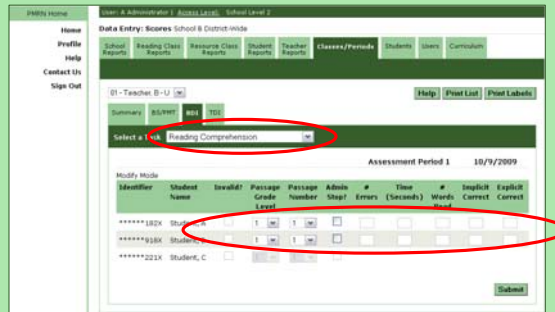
PMRN Home

User: A Administrator I Access Level: School Level 2

Home
Profile
Help
Contact Us
Sign Out

Data Entry: Scores School B District-Wide

School Reports | Reading Class Reports | Resource Class Reports | Student Reports | Teacher Reports | Classes/Periods | Students | Users | Curriculum

01 - Teacher, B - U

Help | Print List | Print Labels

Summary | BS/PMT | RDI | TDI

Select a Task: Reading Comprehension

Assessment Period 1 10/9/2009

Modify Mode

| Identifier | Student Name | Invalid? | Passage Grade Level | Passage Number | Admin Stop? | # Errors | Time (Seconds) | # Words Read | Implicit Correct | Explicit Correct |
|---|---|---|---|---|---|---|---|---|---|---|
| ******182X | Student, A | | 1 | 1 | | | | | | |
| ******918X | Student, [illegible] | | 1 | 1 | | | | | | |
| ******221X | Student, C | | 1 | 1 | | | | | | |

Submit